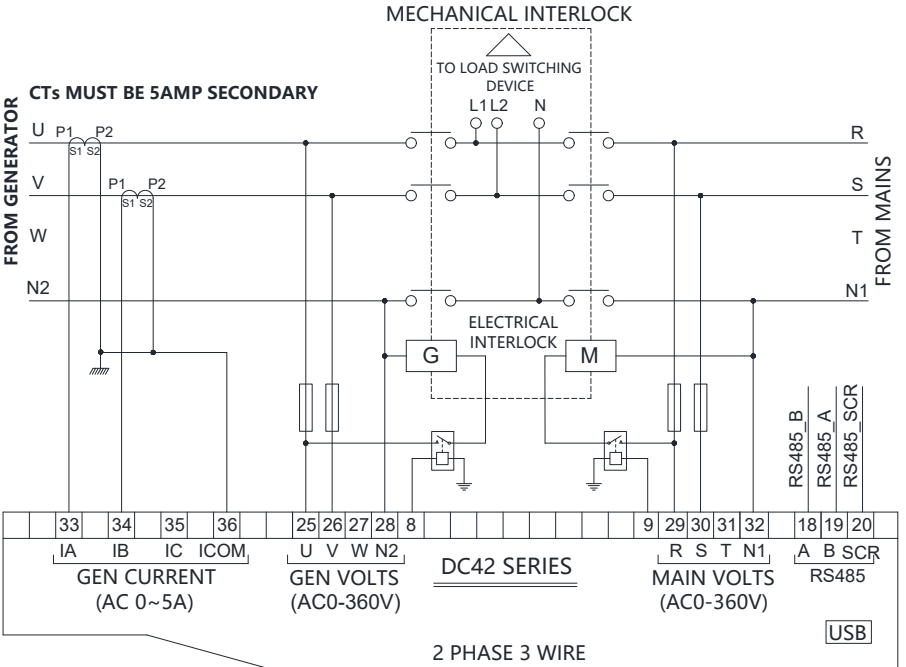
MECHANICAL INTERLOCK

TO LOAD SWITCHING DEVICE

L1 L2 N

CTs MUST BE 5AMP SECONDARY

FROM GENERATOR

U P1 P2
S1 S2

V P1 P2
S1 S2

W

N2

R

S

T

N1

FROM MAINS

ELECTRICAL INTERLOCK

G

M

RS485_B
RS485_A
RS485_SCR

33 34 35 36 25 26 27 28 8 9 29 30 31 32 18 19 20

IA IB IC ICOM
GEN CURRENT
(AC 0~5A)

U V W N2
GEN VOLTS
(AC0-360V)

DC42 SERIES

R S T N1
MAIN VOLTS
(AC0-360V)

A B SCR
RS485

USB

2 PHASE 3 WIRE